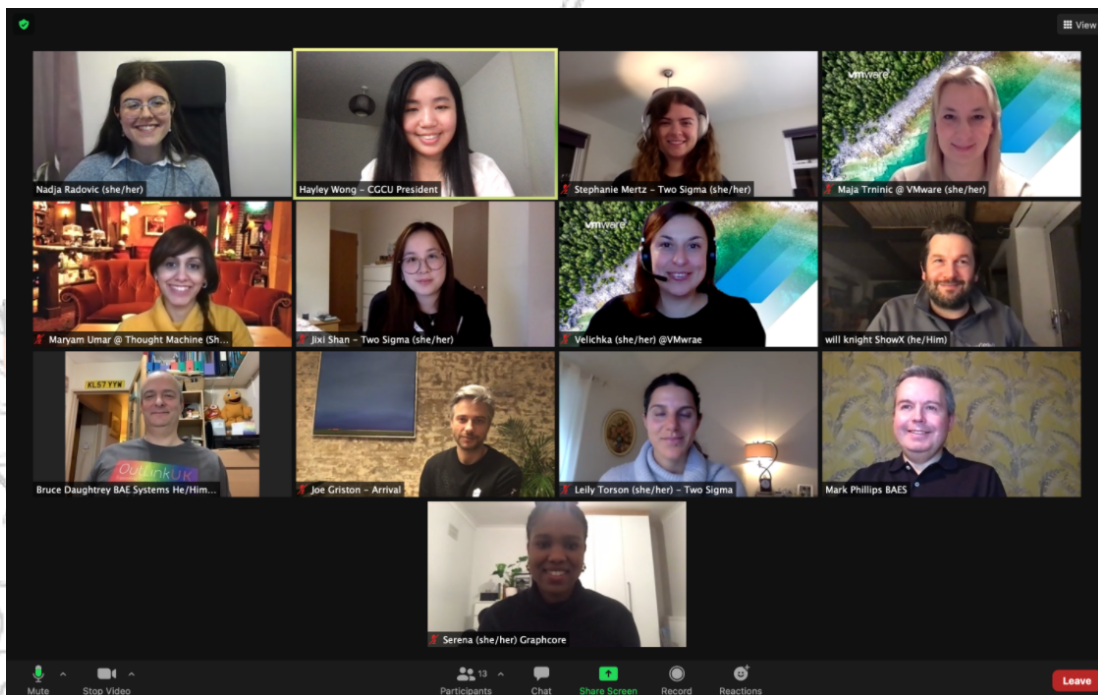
View

vmware

Nadja Radovic (she/her)

Hayley Wong - CGCU President

Stephanie Mertz - Two Sigma (she/her)

Maja Trninic @ VMware (she/her)

vmware

Maryam Umar @ Thought Machine (Sh...

Jixi Shan - Two Sigma (she/her)

Velichka (she/her) @VMwrae

will knight ShowX (he/Him)

KL57 YYW

OutLinkUK

Bruce Daughtrey BAE Systems He/Him...

Joe Griston - Arrival

Leily Torson (she/her) - Two Sigma

Mark Phillips BAES

Serena (she/her) Graphcore

Mute

Stop Video

13

Participants

Chat

Share Screen

Record

Reactions

Leave